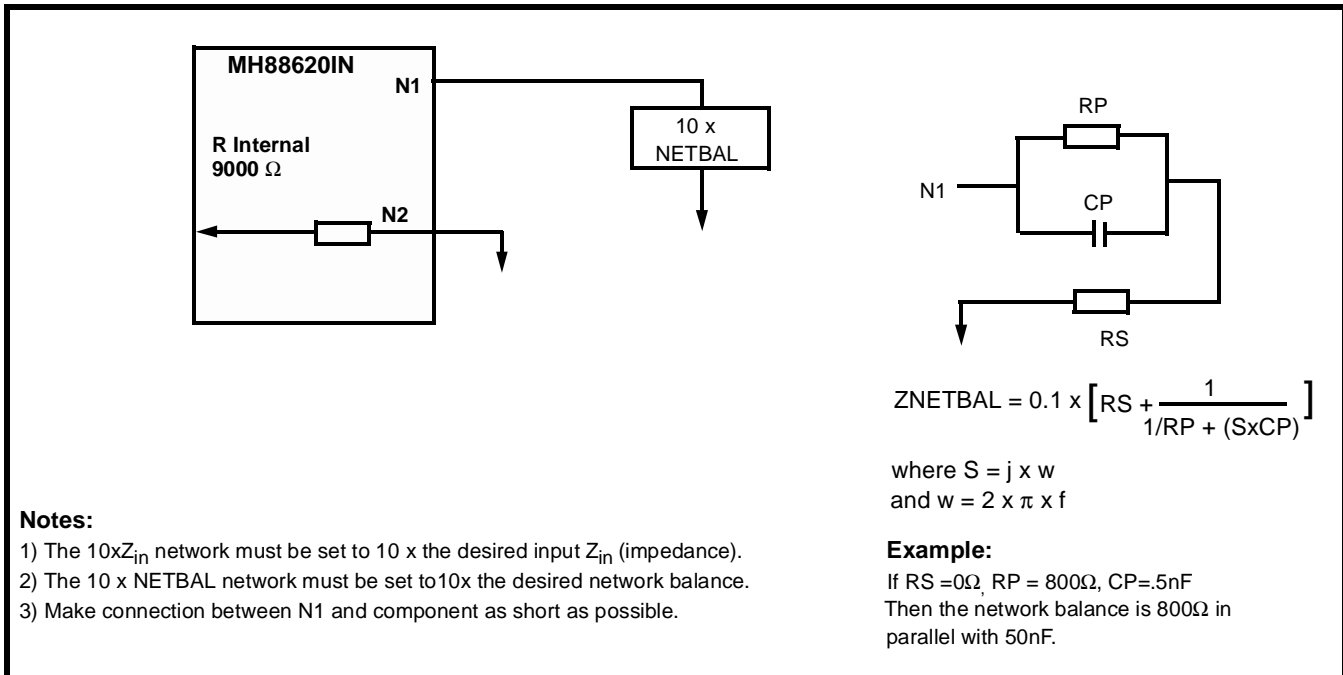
MH88620IN

N1

R Internal
9000 Ω

N2

10 x
NETBAL

RP

N1

CP

RS

ZNETBAL = 0.1 x $\left[ RS + \frac{1}{1/RP + (SxCP)} \right]$

where S = j x w
and w = 2 x π x f

Notes:
1) The 10x$Z_{in}$ network must be set to 10 x the desired input $Z_{in}$ (impedance).
2) The 10 x NETBAL network must be set to10x the desired network balance.
3) Make connection between N1 and component as short as possible.

Example:
If RS =0Ω, RP = 800Ω, CP=.5nF
Then the network balance is 800Ω in parallel with 50nF.